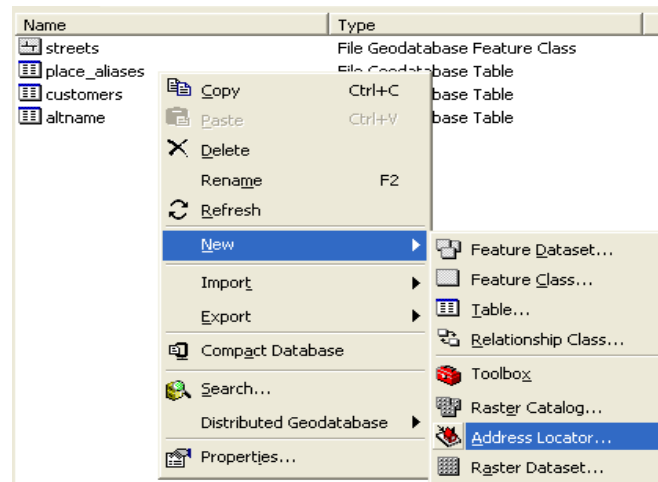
| Name | Type |
|---|---|
| streets | File Geodatabase Feature Class |
| place_aliases | File Geodatabase Table |
| customers | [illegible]base Table |
| altname | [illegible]base Table |

Copy Ctrl+C
Paste Ctrl+V
Delete
Rename F2
Refresh
New
Import
Export
Compact Database
Search...
Distributed Geodatabase
Properties...

Feature Dataset...
Feature Class...
Table...
Relationship Class...
Toolbox
Raster Catalog...
Address Locator...
Raster Dataset...